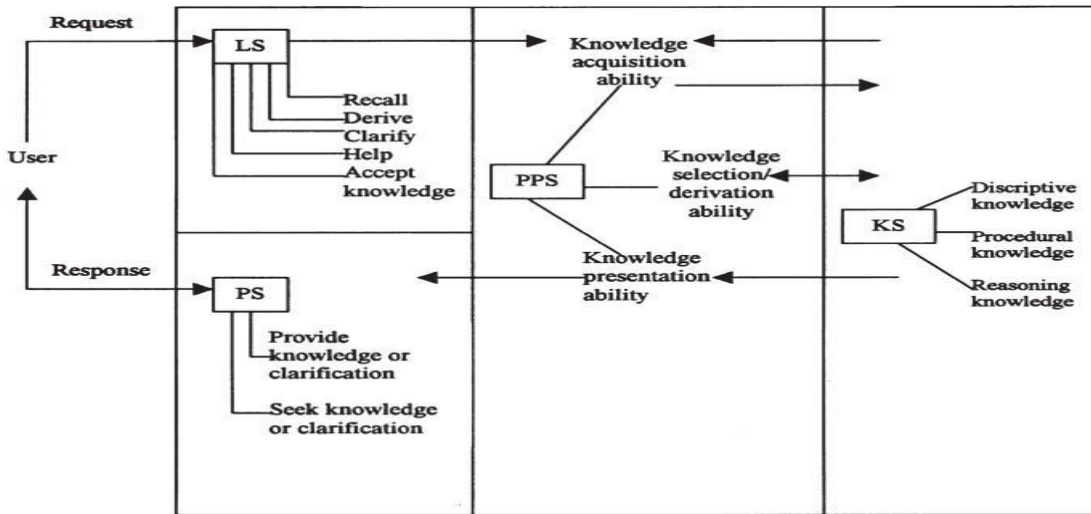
Request

User

Response

LS

Recall
Derive
Clarify
Help
Accept knowledge

PS

Provide knowledge or clarification

Seek knowledge or clarification

Knowledge acquisition ability

PPS

Knowledge selection/ derivation ability

Knowledge presentation ability

KS

Discriptive knowledge

Procedural knowledge

Reasoning knowledge